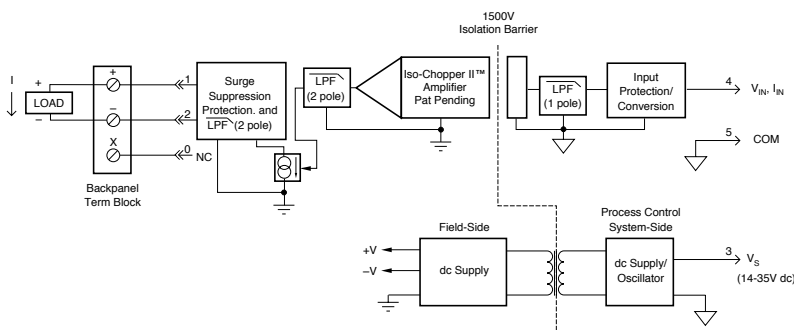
1500V
Isolation Barrier

I

+

LOAD

–

+

–

X

Backpanel
Term Block

1

2

0

NC

Surge
Suppression
Protection. and
LPF (2 pole)

LPF
(2 pole)

Iso-Chopper II™
Amplifier
Pat Pending

LPF
(1 pole)

Input
Protection/
Conversion

4

$V_{IN}$, $I_{IN}$

5

COM

Field-Side

+V

–V

dc Supply

Process Control
System-Side

dc Supply/
Oscillator

3

$V_S$

(14-35V dc)